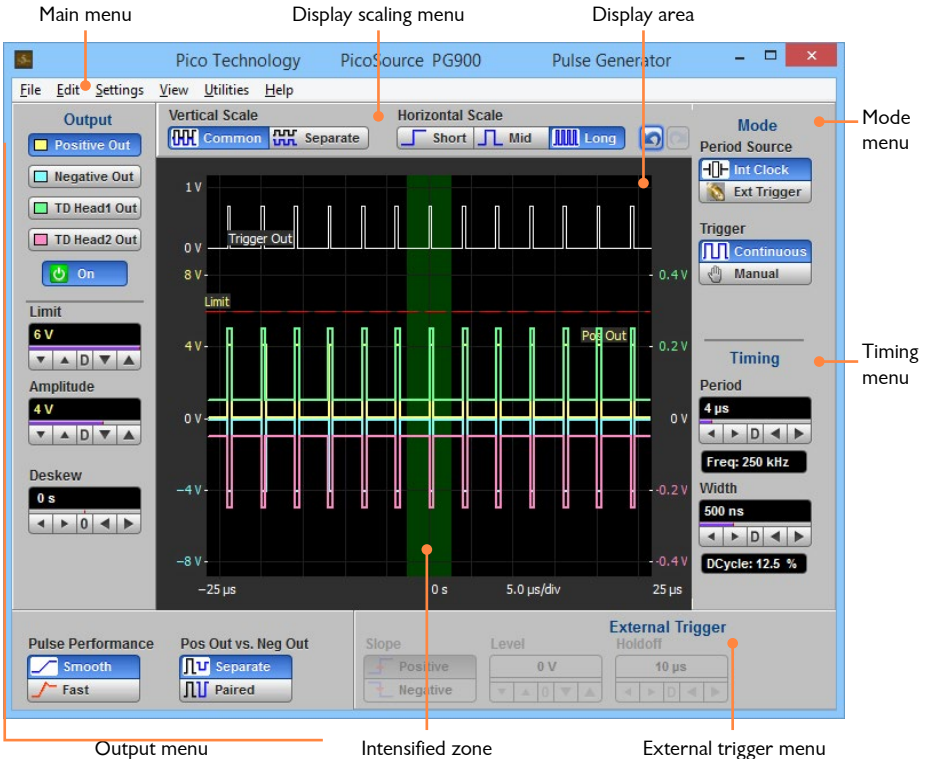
Main menu

Display scaling menu

Display area

Pico Technology PicoSource PG900 Pulse Generator

File Edit Settings View Utilities Help

Output

Positive Out

Negative Out

TD Head1 Out

TD Head2 Out

On

Limit

6 V

D

Amplitude

4 V

D

Deskew

0 s

0

Vertical Scale

Common

Separate

Horizontal Scale

Short

Mid

Long

1 V

0 V

Trigger Out

8 V

Limit

4 V

0 V

−4 V

−8 V

0.4 V

0.2 V

0 V

−0.2 V

−0.4 V

Pos Out

−25 μs

0 s

5.0 μs/div

25 μs

Mode

Period Source

Int Clock

Ext Trigger

Trigger

Continuous

Manual

Timing

Period

4 μs

D

Freq: 250 kHz

Width

500 ns

D

DCycle: 12.5 %

Mode menu

Timing menu

Pulse Performance

Smooth

Fast

Pos Out vs. Neg Out

Separate

Paired

External Trigger

Slope

Positive

Negative

Level

0 V

D

Holdoff

10 μs

D

Output menu

Intensified zone

External trigger menu